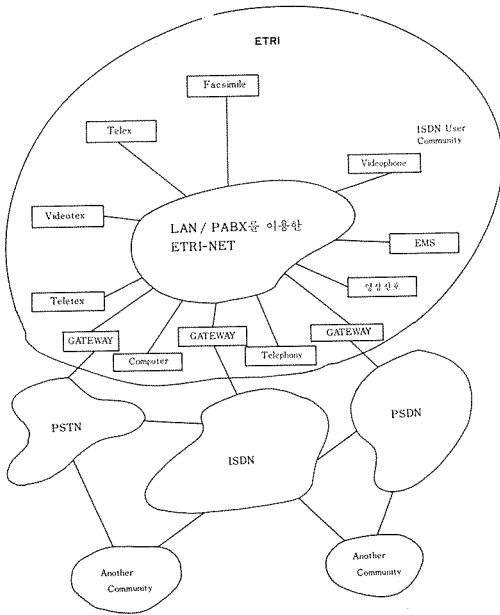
ETRI

Facsimile

Telex

ISDN User Community

Videophone

Videotex

LAN / PABX를 이용한 ETRI-NET

EMS

Teletex

영상전우

GATEWAY

GATEWAY

GATEWAY

Computer

Telephony

PSTN

ISDN

PSDN

Another Community

Another Community